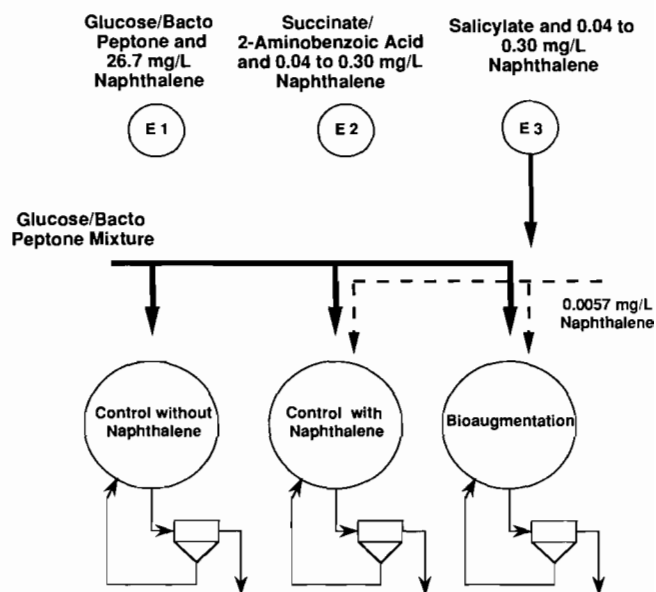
Glucose/Bacto Peptone and 26.7 mg/L Naphthalene

Succinate/ 2-Aminobenzoic Acid and 0.04 to 0.30 mg/L Naphthalene

Salicylate and 0.04 to 0.30 mg/L Naphthalene

E 1

E 2

E 3

Glucose/Bacto Peptone Mixture

0.0057 mg/L Naphthalene

Control without Naphthalene

Control with Naphthalene

Bioaugmentation